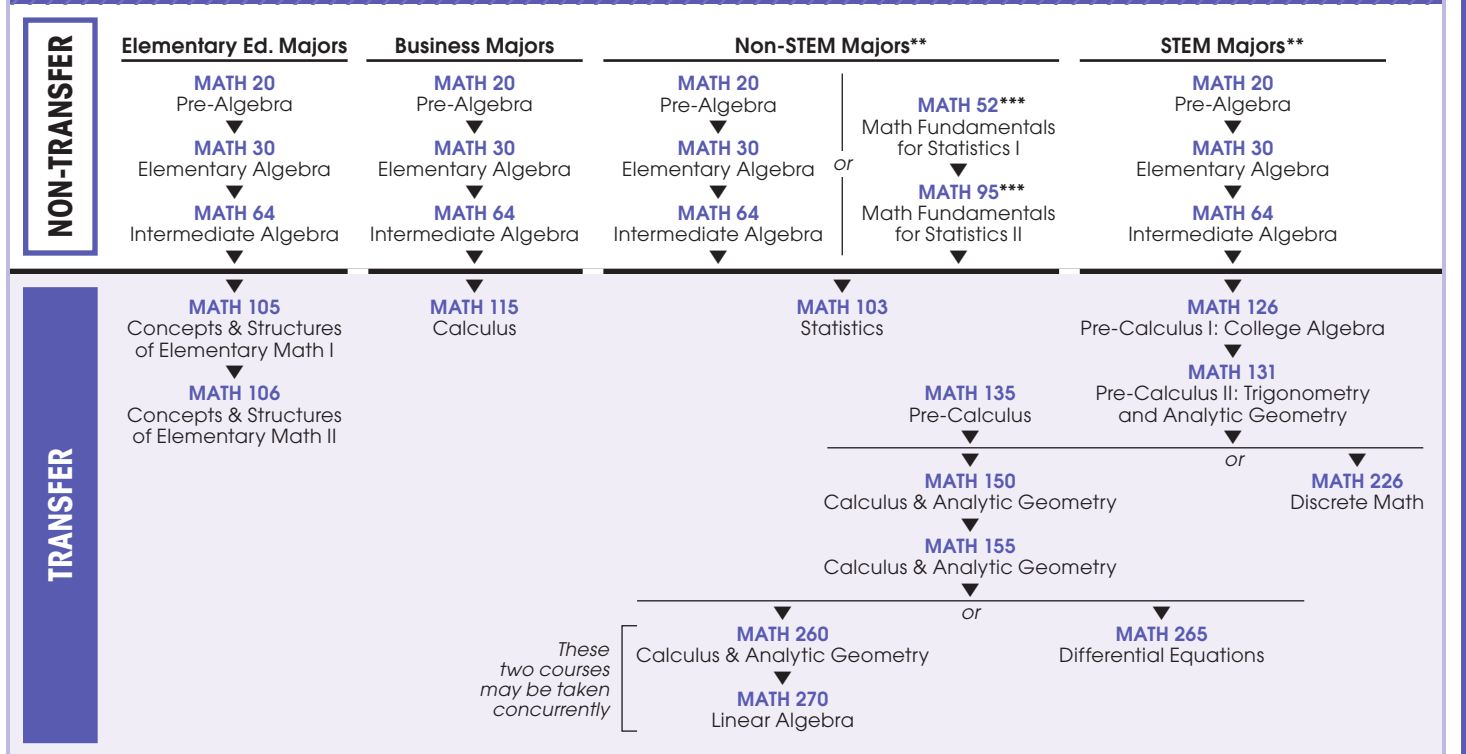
NON-TRANSFER

Elementary Ed. Majors
MATH 20
Pre-Algebra
MATH 30
Elementary Algebra
MATH 64
Intermediate Algebra

Business Majors
MATH 20
Pre-Algebra
MATH 30
Elementary Algebra
MATH 64
Intermediate Algebra

Non-STEM Majors**
MATH 20
Pre-Algebra
MATH 30
Elementary Algebra
MATH 64
Intermediate Algebra
or
MATH 52***
Math Fundamentals for Statistics I
MATH 95***
Math Fundamentals for Statistics II

STEM Majors**
MATH 20
Pre-Algebra
MATH 30
Elementary Algebra
MATH 64
Intermediate Algebra

TRANSFER

MATH 105
Concepts & Structures of Elementary Math I
MATH 106
Concepts & Structures of Elementary Math II

MATH 115
Calculus

MATH 103
Statistics

MATH 126
Pre-Calculus I: College Algebra
MATH 131
Pre-Calculus II: Trigonometry and Analytic Geometry

MATH 135
Pre-Calculus

or

MATH 150
Calculus & Analytic Geometry

MATH 226
Discrete Math

MATH 155
Calculus & Analytic Geometry

or

These two courses may be taken concurrently

MATH 260
Calculus & Analytic Geometry
MATH 270
Linear Algebra

MATH 265
Differential Equations